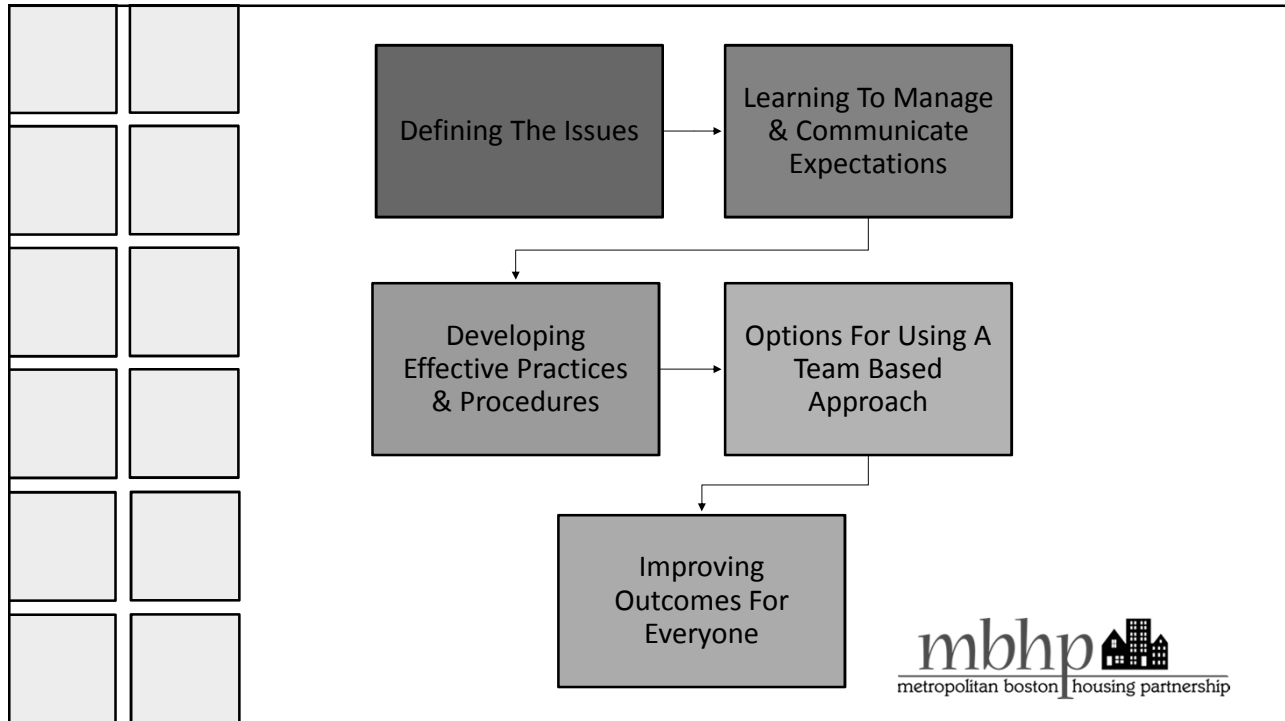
Defining The Issues

Learning To Manage & Communicate Expectations

Developing Effective Practices & Procedures

Options For Using A Team Based Approach

Improving Outcomes For Everyone

mbhp

metropolitan boston housing partnership